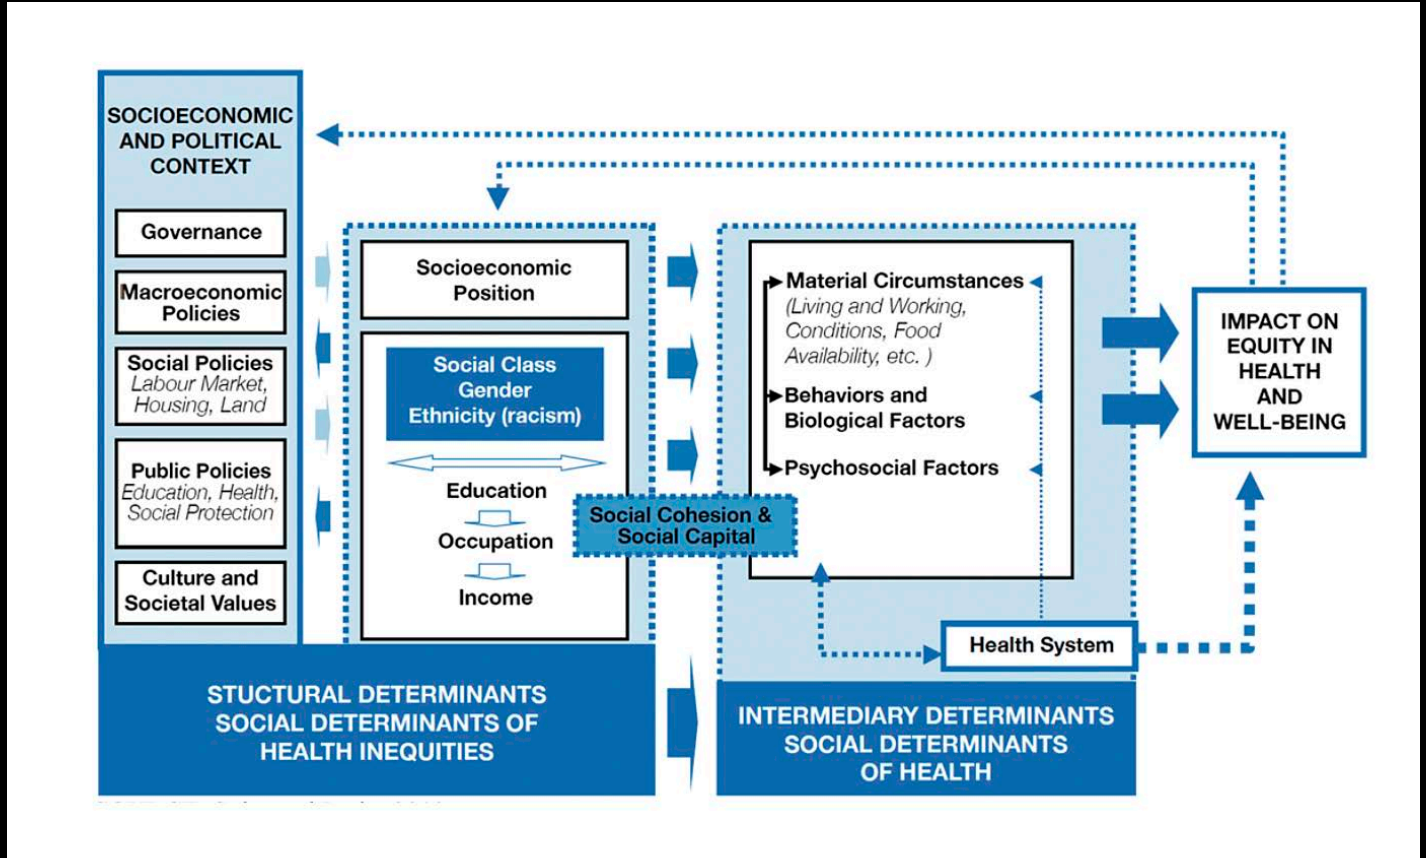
SOCIOECONOMIC AND POLITICAL CONTEXT

Governance

Macroeconomic Policies

Social Policies
Labour Market, Housing, Land

Public Policies
Education, Health, Social Protection

Culture and Societal Values

Socioeconomic Position

Social Class
Gender
Ethnicity (racism)

Education
Occupation
Income

Social Cohesion & Social Capital

Material Circumstances
(Living and Working, Conditions, Food Availability, etc. )

Behaviors and Biological Factors

Psychosocial Factors

Health System

IMPACT ON EQUITY IN HEALTH AND WELL-BEING

STUCTURAL DETERMINANTS
SOCIAL DETERMINANTS OF HEALTH INEQUITIES

INTERMEDIARY DETERMINANTS
SOCIAL DETERMINANTS OF HEALTH

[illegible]